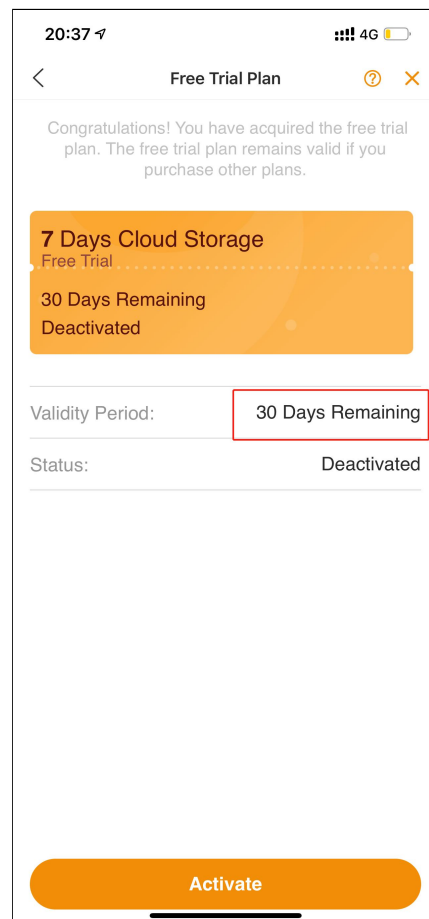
20:37

4G

Free Trial Plan

Congratulations! You have acquired the free trial plan. The free trial plan remains valid if you purchase other plans.

7 Days Cloud Storage
Free Trial

30 Days Remaining
Deactivated

Validity Period: 30 Days Remaining

Status: Deactivated

Activate